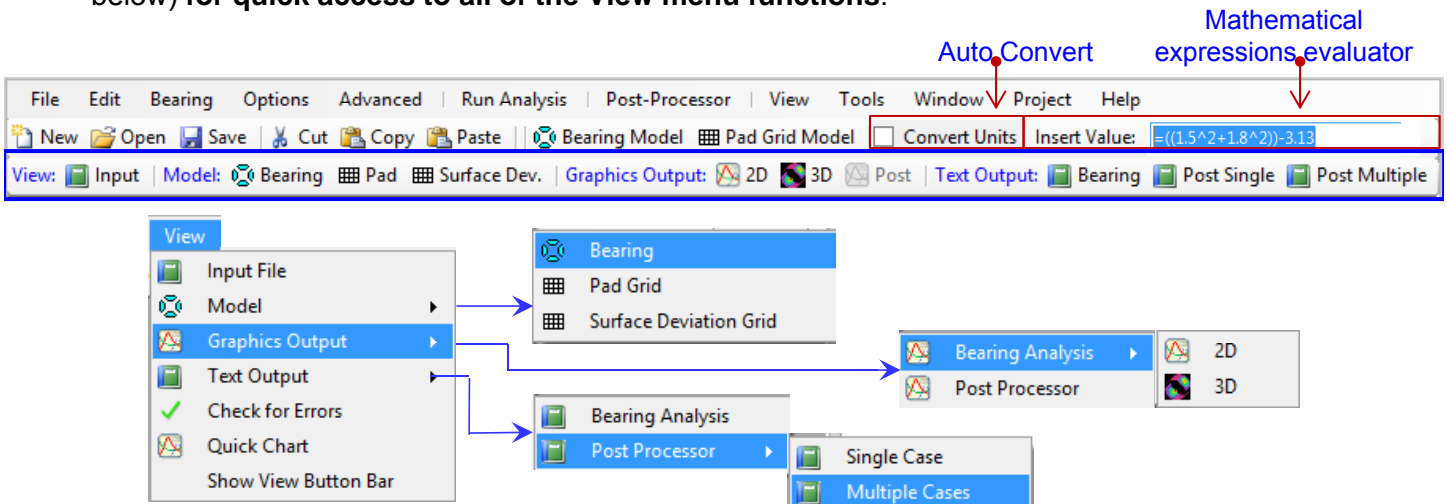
below) **for quick access to all of the View menu functions**.

Auto Convert

Mathematical expressions evaluator

File Edit Bearing Options Advanced Run Analysis Post-Processor View Tools Window Project Help

New Open Save Cut Copy Paste Bearing Model Pad Grid Model Convert Units Insert Value: =((1.5^2+1.8^2))-3.13

View: Input Model: Bearing Pad Surface Dev. Graphics Output: 2D 3D Post Text Output: Bearing Post Single Post Multiple

View
Input File
Model
Graphics Output
Text Output
Check for Errors
Quick Chart
Show View Button Bar

Bearing
Pad Grid
Surface Deviation Grid

Bearing Analysis
Post Processor

2D
3D

Bearing Analysis
Post Processor

Single Case
Multiple Cases